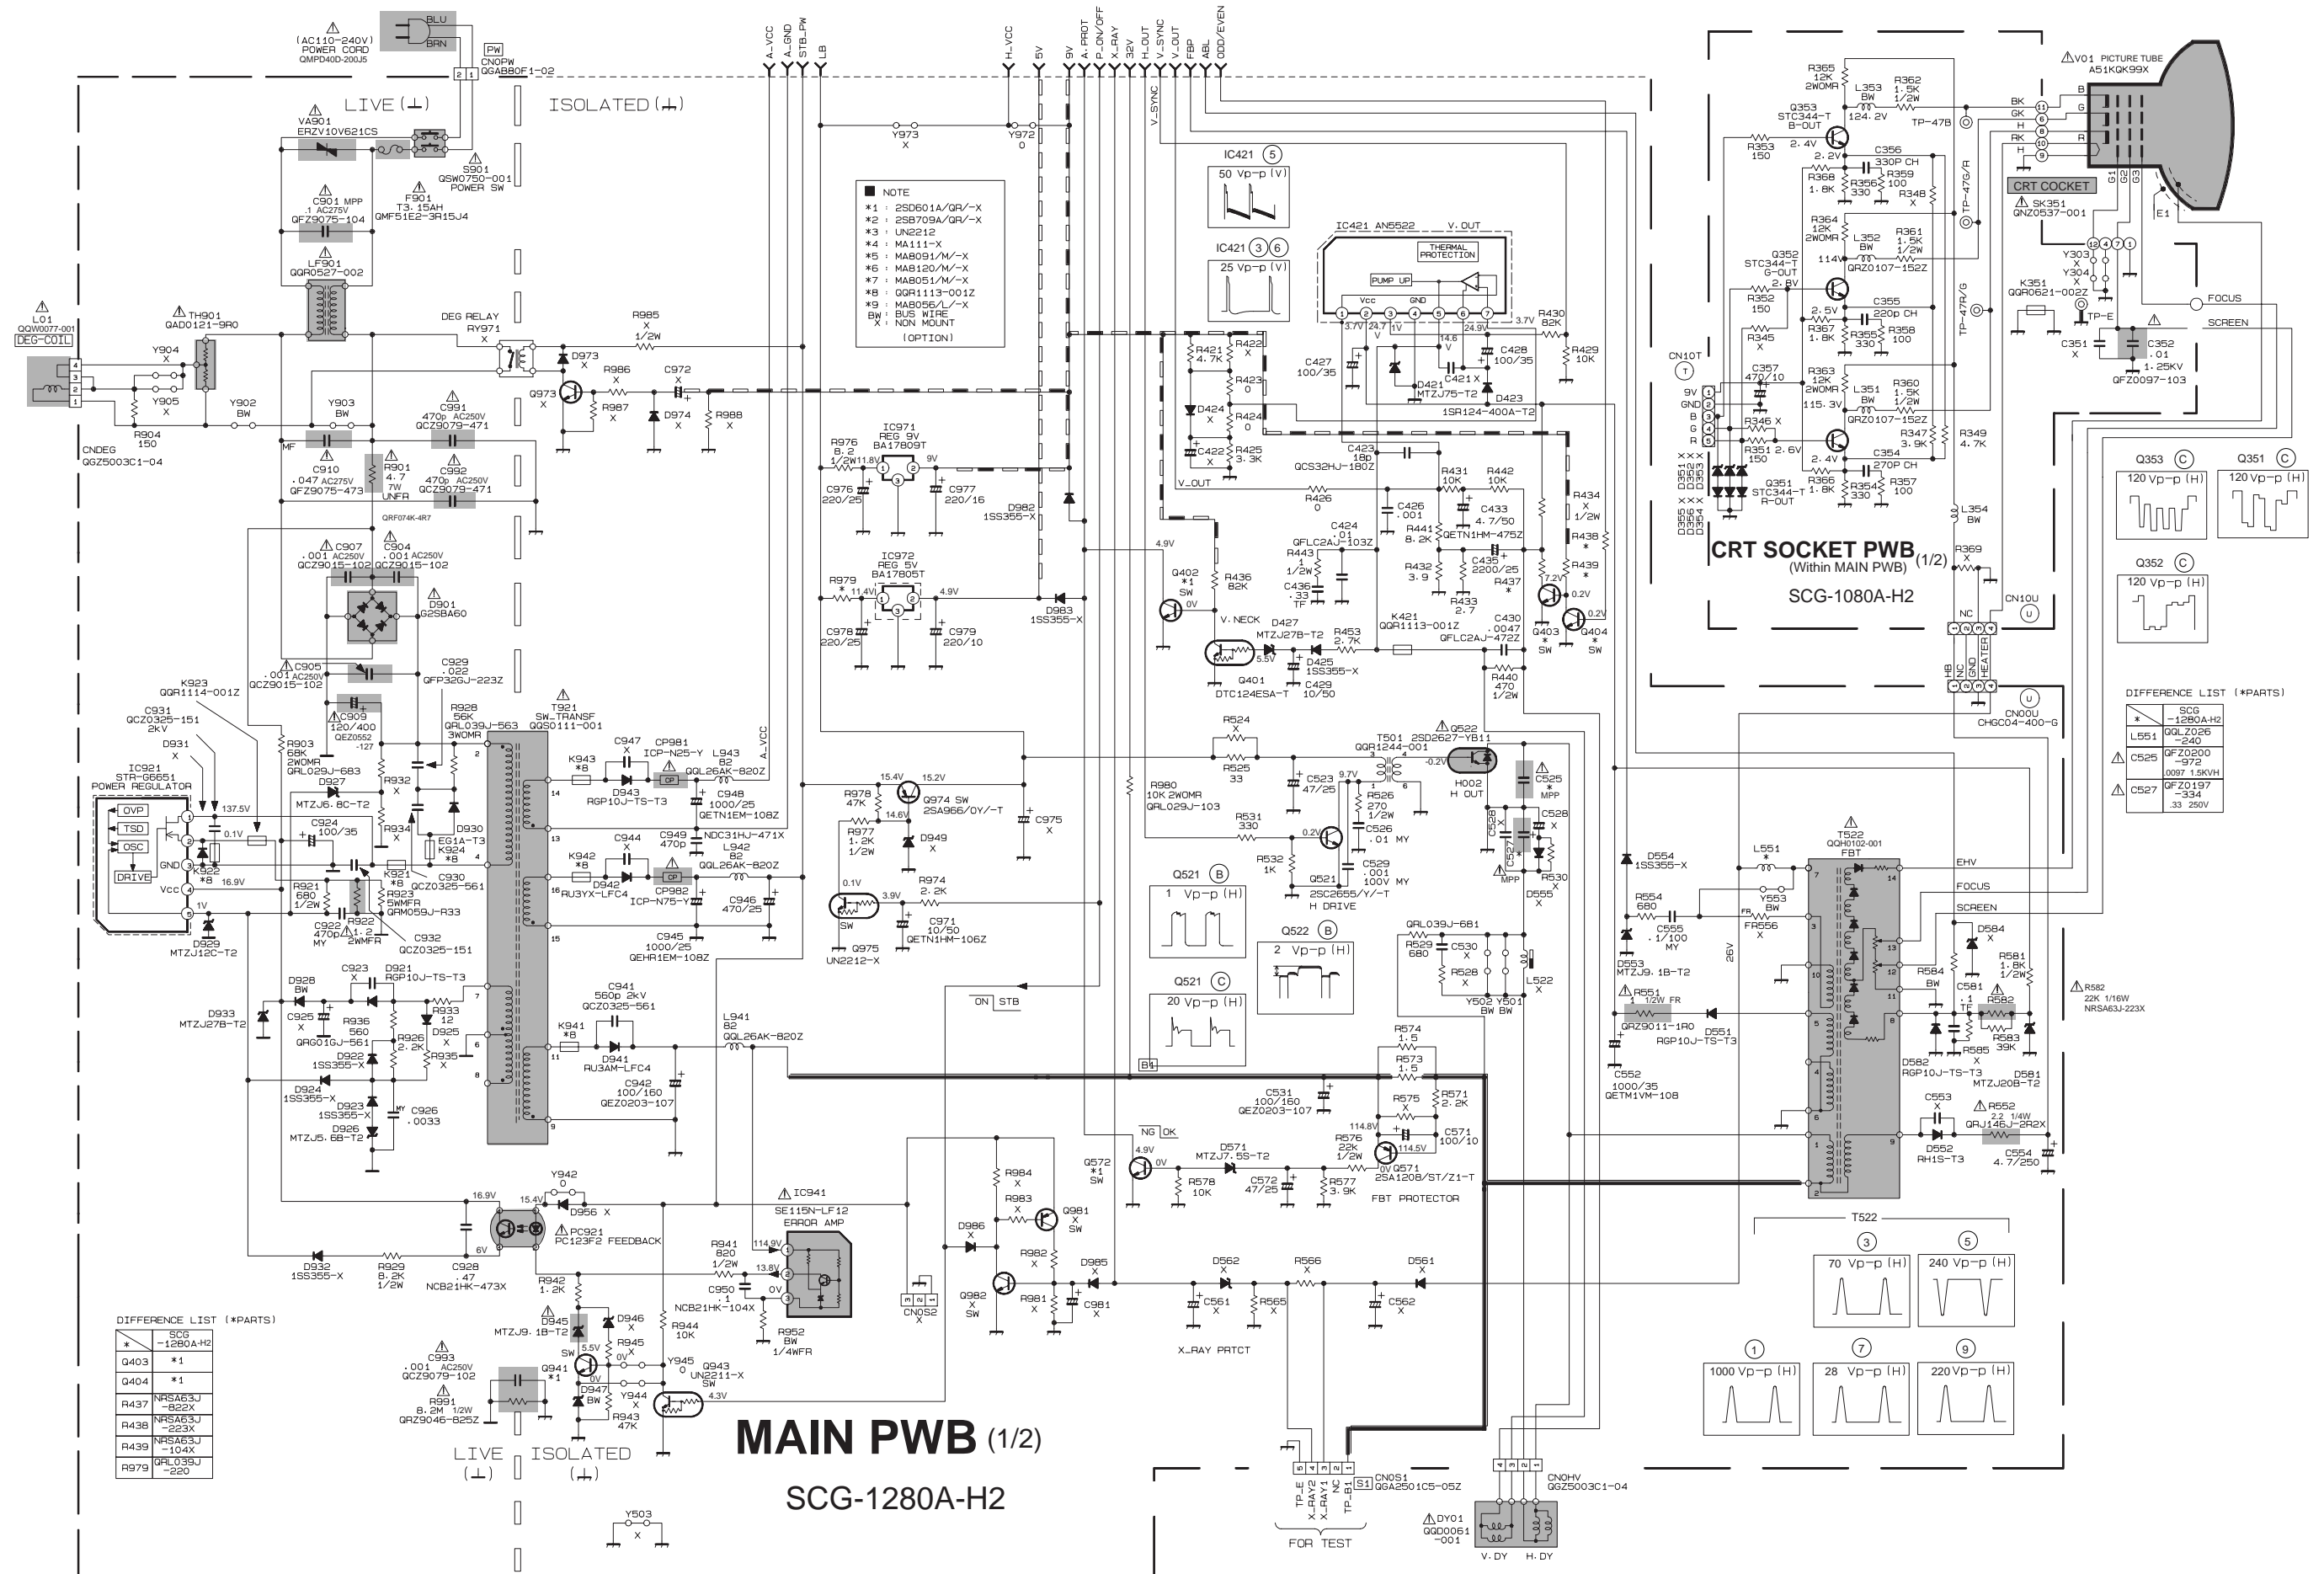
(AC110-240V)
POWER CORD
QMPD40D-200J5

BLU
BRN

PW
CNOPW
QGAB80F1-02

LIVE (⊥)
ISOLATED (⊥)

VA901
ERZV10V621CS

S901
QSW0750-001
POWER SW

F901
T3.15AH
QMF51E2-3R15J4

C901 MPP
1 AC275V
QFZ9075-104

LF901
QQR0527-002

L01
QQW0077-001
DEG-COIL

TH901
QAD0121-9R0

DEG RELAY
RY971
X

R985
X
1/2W

Y904
X

Y905
X

Y902
BW

Y903
BW

R904
150

CNDEG
QGZ5003C1-04

C991
470p AC250V
QCZ9079-471

C910
.047 AC275V
QFZ9075-473

R901
4.7
7W
UNFR

C992
470p AC250V
QCZ9079-471

QRF074K-4R7

MF

D973
X

Q973
X

R986
X

R987
X

C972
X

D974
X

R988
X

C907
.001 AC250V
QCZ9015-102

C904
.001 AC250V
QCZ9015-102

D901
G2SBA60

C905
.001 AC250V
QCZ9015-102

C929
.022
QFP32GJ-223Z

K923
QQR1114-001Z

C931
QCZ0325-151
2kV

D931
X

IC921
STR-G6651
POWER REGULATOR

OVP
TSD
OSC
DRIVE
GND
Vcc

C909
120/400
QEZ0552
-127

R903
68K
2WOMR
QRL029J-683

D927
MTZJ6.8C-T2

R932
X

R934
X

C924
100/35

137.5V
0.1V

D930
EG1A-T3

K924
*8

K922
*8

16.9V

R921
680
1/2W

K921
*8

R923
5WMFR
QRM059J-R33

C930
QCZ0325-561

C922
470p
MY

R922
1.2
2WMFR

C932
QCZ0325-151

1V

D929
MTZJ12C-T2

R928
56K
QRL039J-563
3WOMR

T921
SW_TRANSF
QQS0111-001

K943
*8

D943
RGP10J-TS-T3

C947
X

CP981
ICP-N25-Y

L943
82
QQL26AK-820Z

C948
1000/25
QETN1EM-108Z

NDC31HJ-471X

C949
470p

C944
X

K942
*8

D942
RU3YX-LFC4

CP982
ICP-N75-Y

L942
82
QQL26AK-820Z

C946
470/25

C945
1000/25
QEHR1EM-108Z

D928
BW

C923
X

D921
RGP10J-TS-T3

D933
MTZJ27B-T2

C925
X

R936
560
QRG01GJ-561

R933
12

D925
X

R926
2.2K

R935
X

D922
1SS355-X

D924
1SS355-X

D923
1SS355-X

D926
MTZJ5.6B-T2

MY
C926
.0033

C941
560p 2kV
QCZ0325-561

K941
*8

D941
RU3AM-LFC4

L941
82
QQL26AK-820Z

C942
100/160
QEZ0203-107

A_VCC
A_GND
STB_PW
LB

H_VCC
5V
9V
A_PROT
P_ON/OFF
X_RAY
32V
H_OUT
V_SYNC
V_OUT
FBP
ABL
ODD/EVEN

Y973
X

Y972
O

NOTE
*1 : 2SD601A/QR/-X
*2 : 2SB709A/QR/-X
*3 : UN2212
*4 : MA111-X
*5 : MA8091/M/-X
*6 : MA8120/M/-X
*7 : MA8051/M/-X
*8 : QQR1113-001Z
*9 : MA8056/L/-X
BW : BUS WIRE
X : NON MOUNT
(OPTION)

IC971
REG 9V
BA17809T

R976
8.2
1/2W

11.8V
9V

C976
220/25

C977
220/16

D982
1SS355-X

IC972
REG 5V
BA17805T

R979
*

11.4V
4.9V

C978
220/25

C979
220/10

D983
1SS355-X

R978
47K

15.4V
15.2V

Q974 SW
2SA966/OY/-T

C975
X

R977
1.2K
1/2W

14.6V

D949
X

0.1V

R974
2.2K

3.9V

C971
10/50
QETN1HM-106Z

Q975
UN2212-X
SW

ON STB

V_SYNC

IC421
50 Vp-p (V)

IC421 3 6
25 Vp-p (V)

IC421 AN5522
V.OUT
THERMAL PROTECTION
PUMP UP
Vcc
GND

3.7V
24.7V
1V
14.6V
24.9V
3.7V

R430
82K

R429
10K

R421
4.7K

R422
X

R423
0

C427
100/35

D421
MTZJ75-T2

C421 X

C428
100/35

D423
1SR124-400A-T2

D424
X

R424
0

C422
X

R425
3.3K

C423
18p
QCS32HJ-180Z

V_OUT

R426
0

R431
10K

R442
10K

C426
.001

R434
X
1/2W

C424
.01
QFLC2AJ-103Z

R441
8.2K

C433
4.7/50
QETN1HM-475Z

R438
*

R443
2
1/2W

C436
.33
TF

R432
3.9

C435
2200/25

R437
*

R433
2.7

R439
*

4.9V

Q402
*1
SW

0V

R436
82K

7.2V
0.2V
0.2V

Q403
*
SW

Q404
*
SW

K421
QQR1113-001Z

C430
.0047
QFLC2AJ-472Z

V.NECK

D427
MTZJ27B-T2

R453
2.7K

5.5V

D425
1SS355-X

Q401
DTC124ESA-T

C429
10/50

R440
470
1/2W

R524
X

R525
33

T501
QQR1244-001

Q522
2SD2627-YB11

-0.2V

H002
H OUT

C525
*
MPP

C528
X

C526
X

C527
*
MPP

R530
X

D555
X

R980
10K 2WOMR
QRL029J-103

C523
47/25

9.7V

R526
270
1/2W

C526
.01 MY

R531
330

0.2V

R532
1K

Q521
2SC2655/Y/-T
H DRIVE

C529
.001
100V MY

Q521 B
1 Vp-p (H)

Q522 B
2 Vp-p (H)

Q521 C
20 Vp-p (H)

QRL039J-681

R529
680

C530
X

R528
X

Y502 Y501
BW BW

L522
X

R574
1.5

R573
1.5

R575
X

R571
2.2K

C531
100/160
QEZ0203-107

114.8V

R576
22K
1/2W

C571
100/10

114.5V

0V

Q571
2SA1208/ST/Z1-T
FBT PROTECTOR

NG OK

4.9V
0V

Q572
*1
SW

D571
MTZJ7.5S-T2

R578
10K

C572
47/25

R577
3.9K

B1

D562
X

R566
X

D561
X

C561
X

R565
X

C562
X

X_RAY PRTCT

D985
X

C981
X

R984
X

R983
X

Q981
X
SW

D986
X

R982
X

Q982
X
SW

R981
X

CNOS2
X

IC941
SE115N-LF12
ERROR AMP

114.9V
13.8V
0V

R941
820
1/2W

C950
.1
NCB21HK-104X

R952
BW
1/4WFR

R944
10K

Y942
O

16.9V
15.4V

D956 X

PC921
PC123F2 FEEDBACK

6V

D932
1SS355-X

R929
8.2K
1/2W

C928
.47
NCB21HK-473X

R942
1.2K

D945
MTZJ9.1B-T2

D946
X

R945
X

Q941
*1
SW

5.5V
0V
0V

Y945
O

Q943
UN2211-X
SW

D947
BW

Y944
X

4.3V

R943
47K

C993
.001 AC250V
QCZ9079-102

R991
8.2M 1/2W
QRZ9046-825Z

LIVE (⊥)
ISOLATED (⊥)

Y503
X

MAIN PWB (1/2)
SCG-1280A-H2

DIFFERENCE LIST (*PARTS)
| * | SCG -1280A-H2 |
|---|---|
| Q403 | *1 |
| Q404 | *1 |
| R437 | NRSA63J -822X |
| R438 | NRSA63J -223X |
| R439 | NRSA63J -104X |
| R979 | QRL039J -220 |

CNOS1
QGA2501C5-05Z
S1
TP_E
X_RAY2
X_RAY1
NC
TP_B1
FOR TEST

CNOHV
QGZ5003C1-04

DY01
QQD0061
-001
V.DY H.DY

R365
12K
2WOMR

L353
BW
124.2V

R362
1.5K
1/2W

Q353
STC344-T
B-OUT

TP-47B

R353
150

2.4V
2.2V

C356
330P CH

R368
1.8K

R356
330

R359
100

R348
X

R364
12K
2WOMR

L352
BW

R361
1.5K
1/2W

Q352
STC344-T
G-OUT

114V

QRZ0107-152Z

R352
150

2.8V
2.5V

C355
220p CH

R367
1.8K

R355
330

R358
100

R345
X

R363
12K
2WOMR

L351
BW

R360
1.5K
1/2W

C357
470/10

115.3V

QRZ0107-152Z

R346 X

R351
150

2.6V
2.4V

Q351
STC344-T
R-OUT

C354
270P CH

R366
1.8K

R354
330

R357
100

R347
3.9K

R349
4.7K

D351 X
D352 X
D353 X
D355 X
D356 X
D354 X

CN10T
9V
GND
B
G
R

TP-47G/G
TP-47R/G

V01 PICTURE TUBE
A51KQK99X

BK
GK
RK
H
H
B
G
R
G1
G2
G3

CRT COCKET
SK351
QNZ0537-001

E1

Y303
X
Y304
X

K351
QQR0621-002Z

TP-E

C351
X

C352
.01
1.25KV
QFZ0097-103

FOCUS
SCREEN

L354
BW

R369
X

CRT SOCKET PWB (1/2)
(Within MAIN PWB)
SCG-1080A-H2

NC
CN10U

HB
NC
GND
HEATER

CN00U
CHGC04-400-G

Q353 C
120 Vp-p (H)

Q351 C
120 Vp-p (H)

Q352 C
120 Vp-p (H)

DIFFERENCE LIST (*PARTS)
| * | SCG -1280A-H2 |
|---|---|
| L551 | QQLZ026 -240 |
| C525 | QFZ0200 -972 .0097 1.5KVH |
| C527 | QFZ0197 -334 .33 250V |

D554
1SS355-X

L551
*

Y553
BW

R554
680

C555
.1/100
MY

FR
FR556
BW

26V

D553
MTZJ9.1B-T2

R551
1 1/2W FR
QRZ9011-1R0

D551
RGP10J-TS-T3

C552
1000/35
QETM1VM-108

T522
QQH0102-001
FBT

EHV
FOCUS
SCREEN

D584
X

R584
BW

C581
.1
TF

R581
1.8K
1/2W

R582
R582
22K 1/16W
NRSA63J-223X

R583
39K

R585
X

D582
RGP10J-TS-T3

D581
MTZJ20B-T2

C553
X

R552
2.2 1/4W
QRJ146J-2R2X

D552
RH1S-T3

C554
4.7/250

T522
3
70 Vp-p (H)
5
240 Vp-p (H)
1
1000 Vp-p (H)
7
28 Vp-p (H)
9
220 Vp-p (H)